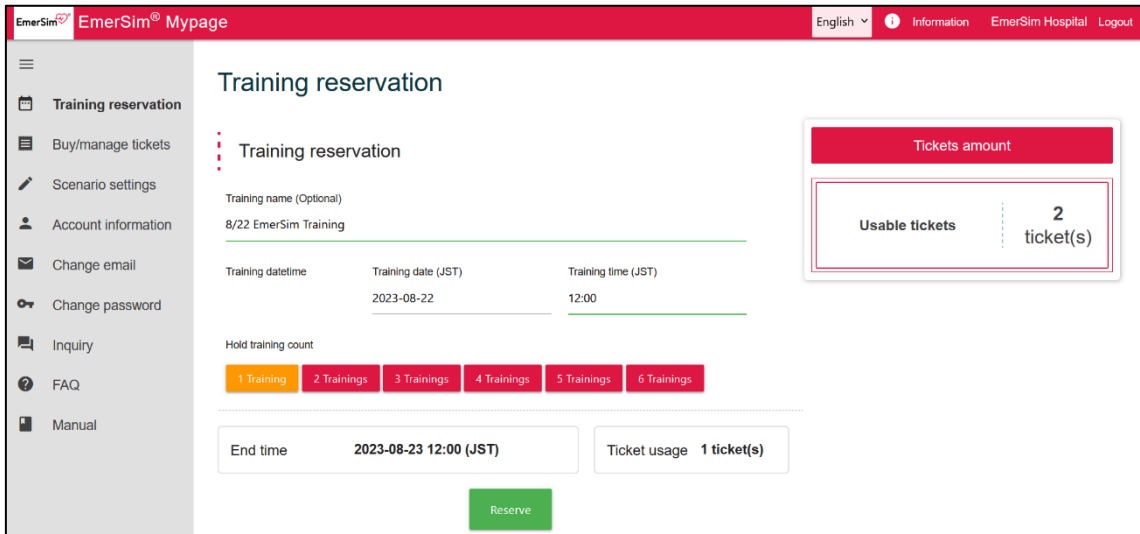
EmerSim

EmerSim® Mypage

English

Information

EmerSim Hospital

Logout

Training reservation

Buy/manage tickets

Scenario settings

Account information

Change email

Change password

Inquiry

FAQ

Manual

Training reservation

Training reservation

Training name (Optional)

8/22 EmerSim Training

Training datetime

Training date (JST)

2023-08-22

Training time (JST)

12:00

Hold training count

1 Training

2 Trainings

3 Trainings

4 Trainings

5 Trainings

6 Trainings

End time

2023-08-23 12:00 (JST)

Ticket usage

1 ticket(s)

Reserve

Tickets amount

Usable tickets

2 ticket(s)